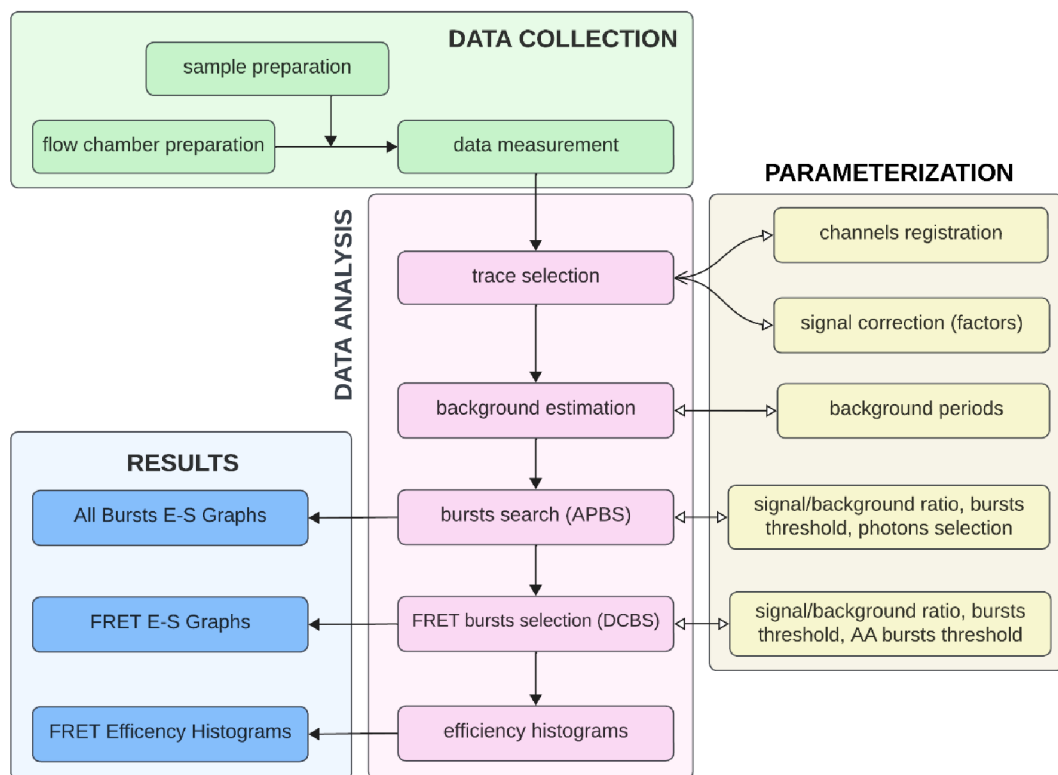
DATA COLLECTION

sample preparation

flow chamber preparation

data measurement

PARAMETERIZATION

DATA ANALYSIS

trace selection

channels registration

signal correction (factors)

background estimation

background periods

RESULTS

All Bursts E-S Graphs

bursts search (APBS)

signal/background ratio, bursts threshold, photons selection

FRET E-S Graphs

FRET bursts selection (DCBS)

signal/background ratio, bursts threshold, AA bursts threshold

FRET Efficency Histograms

efficiency histograms